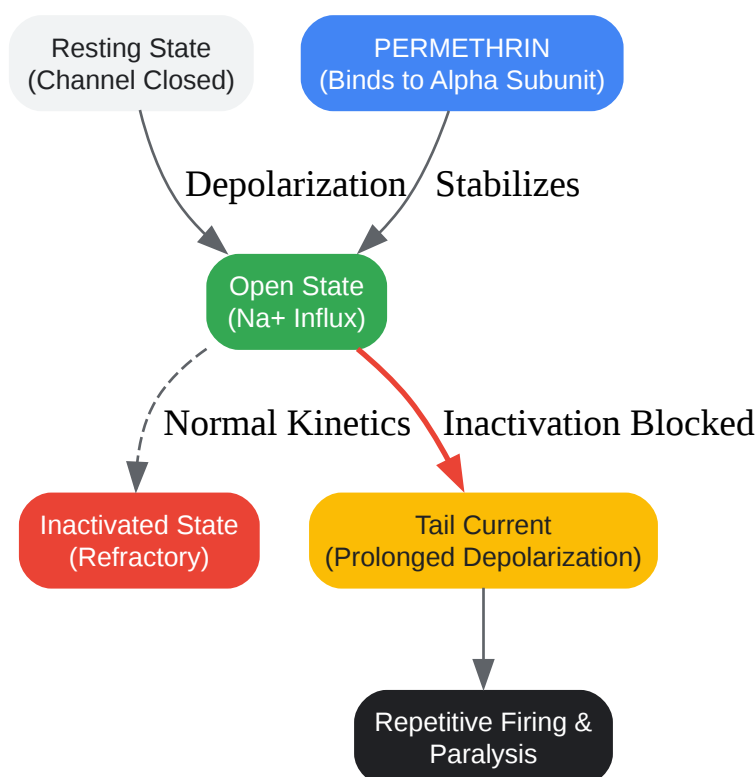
Resting State
(Channel Closed)

PERMETHRIN
(Binds to Alpha Subunit)

Depolarization

Stabilizes

Open State
(Na+ Influx)

Normal Kinetics

Inactivation Blocked

Inactivated State
(Refractory)

Tail Current
(Prolonged Depolarization)

Repetitive Firing &
Paralysis